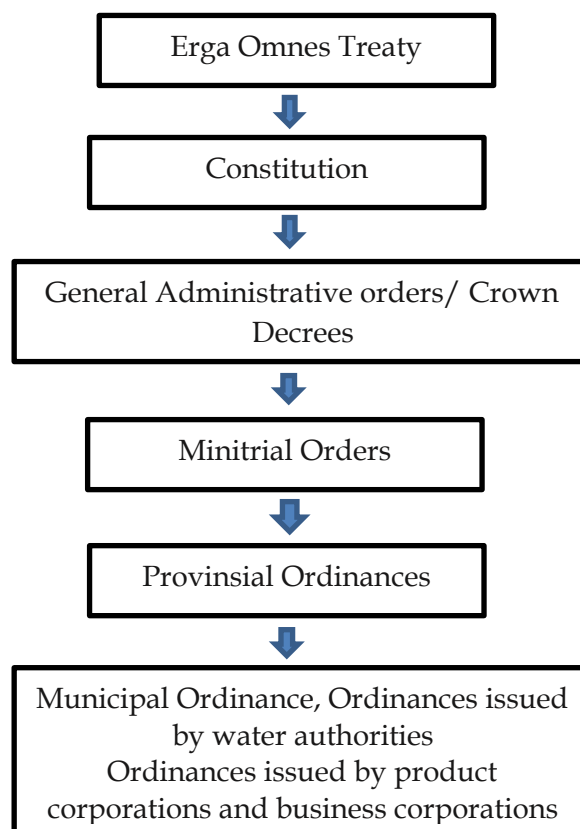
Erga Omnes Treaty

Constitution

General Administrative orders/ Crown Decrees

Minitrial Orders

Provinsial Ordinances

Municipal Ordinance, Ordinances issued by water authorities
Ordinances issued by product corporations and business corporations